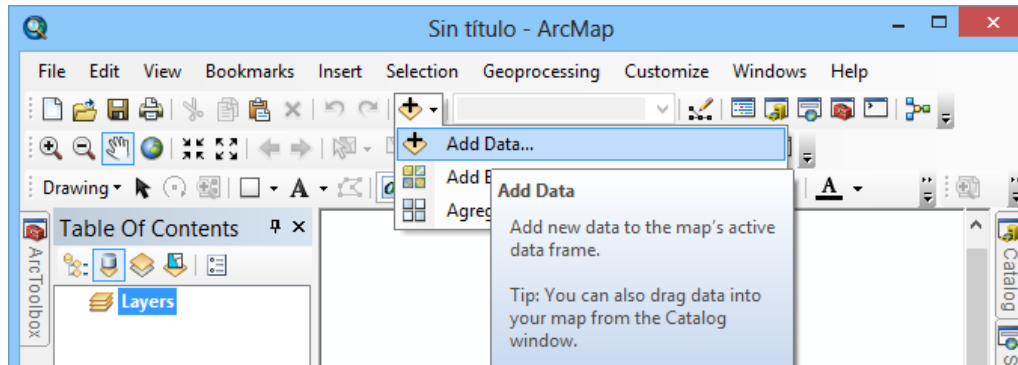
Sin título - ArcMap

File Edit View Bookmarks Insert Selection Geoprocessing Customize Windows Help

Add Data...

Add B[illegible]

Agreg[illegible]

Add Data

Add new data to the map's active data frame.

Tip: You can also drag data into your map from the Catalog window.

Drawing

A

Table Of Contents

ArcToolbox

Layers

Catalog

S